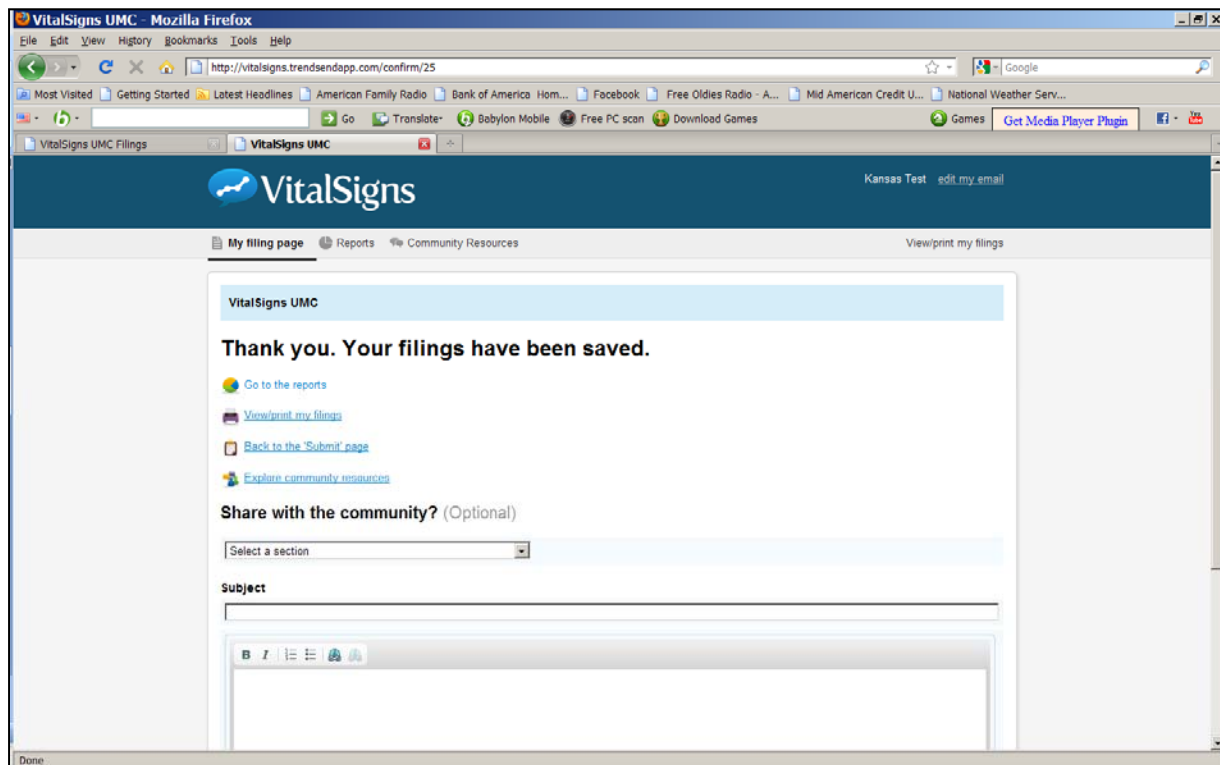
VitalSigns UMC - Mozilla Firefox

File Edit View History Bookmarks Tools Help

http://vitalsigns.trendsendapp.com/confirm/25

Google

Most Visited Getting Started Latest Headlines American Family Radio Bank of America Hom... Facebook Free Oldies Radio - A... Mid American Credit U... National Weather Serv...

Go Translate Babylon Mobile Free PC scan Download Games Games Get Media Player Plugin

VitalSigns UMC Filings VitalSigns UMC

VitalSigns

Kansas Test edit my email

My filing page Reports Community Resources View/print my filings

VitalSigns UMC

Thank you. Your filings have been saved.

Go to the reports

View/print my filings

Back to the 'Submit' page

Explore community resources

Share with the community? (Optional)

Select a section

Subject

B I

Done